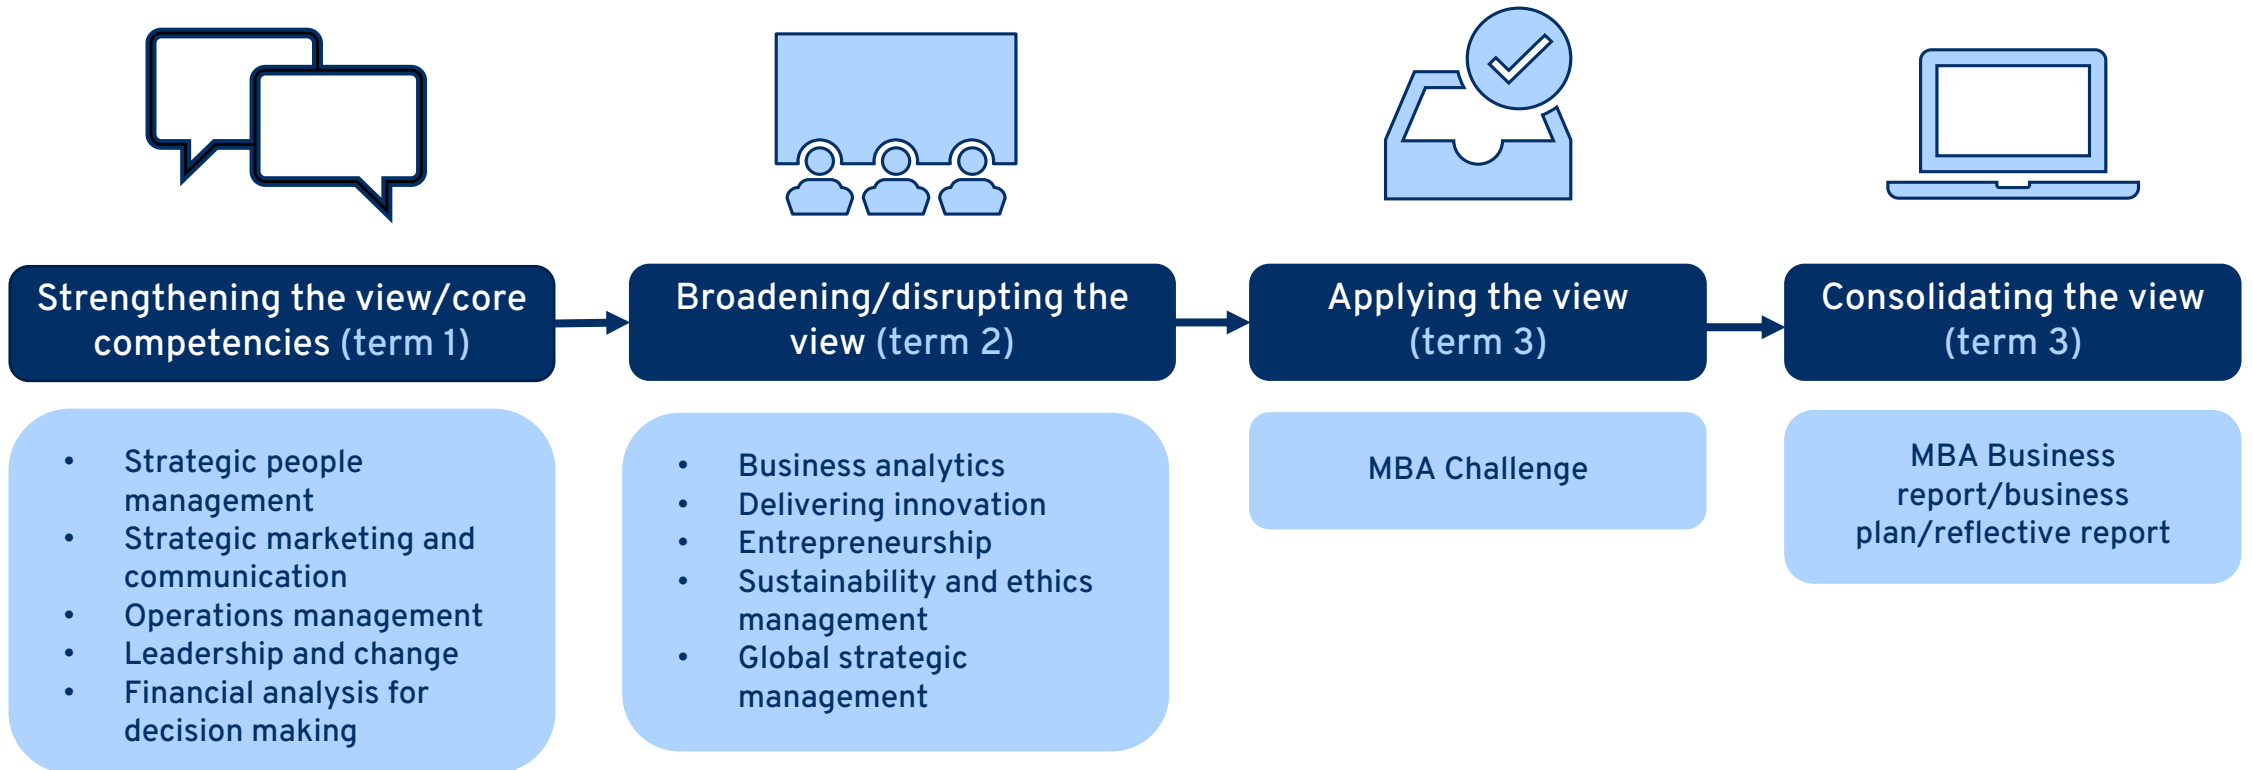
Strengthening the view/core competencies (term 1)

- Strategic people management
- Strategic marketing and communication
- Operations management
- Leadership and change
- Financial analysis for decision making

Broadening/disrupting the view (term 2)

- Business analytics
- Delivering innovation
- Entrepreneurship
- Sustainability and ethics management
- Global strategic management

Applying the view (term 3)

MBA Challenge

Consolidating the view (term 3)

MBA Business report/business plan/reflective report